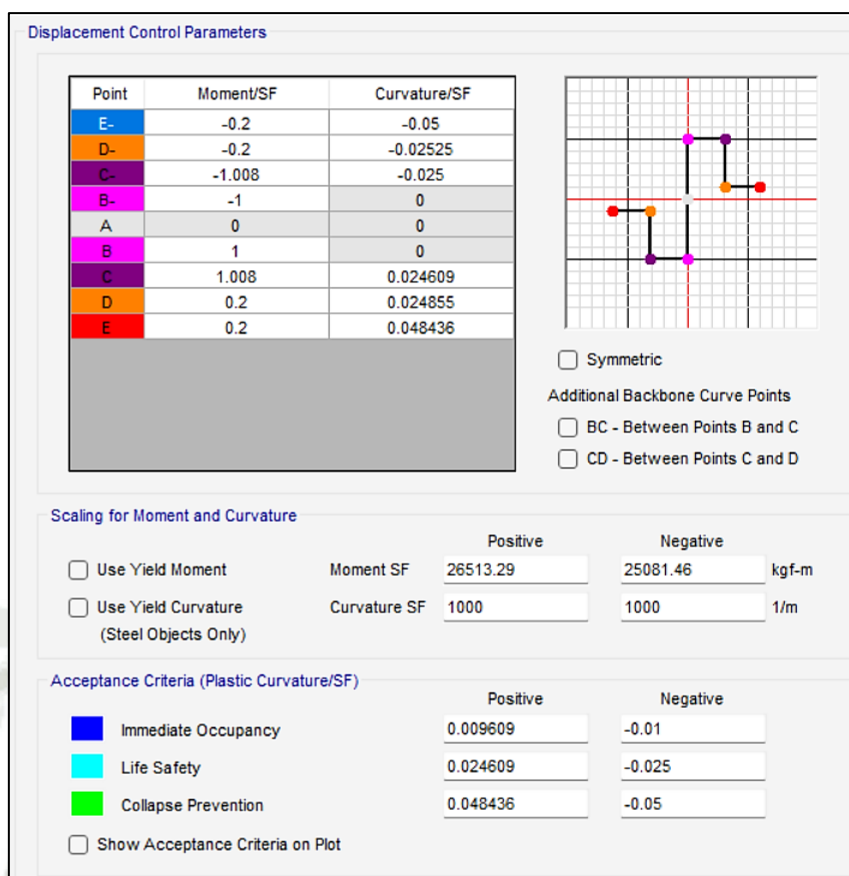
Displacement Control Parameters

| Point | Moment/SF | Curvature/SF |
|---|---|---|
| E- | -0.2 | -0.05 |
| D- | -0.2 | -0.02525 |
| C- | -1.008 | -0.025 |
| B- | -1 | 0 |
| A | 0 | 0 |
| B | 1 | 0 |
| C | 1.008 | 0.024609 |
| D | 0.2 | 0.024855 |
| E | 0.2 | 0.048436 |

Symmetric

Additional Backbone Curve Points

BC - Between Points B and C

CD - Between Points C and D

Scaling for Moment and Curvature

| | | Positive | Negative | |
|---|---|---|---|---|
| Use Yield Moment | Moment SF | 26513.29 | 25081.46 | kgf-m |
| Use Yield Curvature (Steel Objects Only) | Curvature SF | 1000 | 1000 | 1/m |

Acceptance Criteria (Plastic Curvature/SF)

| | Positive | Negative |
|---|---|---|
| Immediate Occupancy | 0.009609 | -0.01 |
| Life Safety | 0.024609 | -0.025 |
| Collapse Prevention | 0.048436 | -0.05 |

Show Acceptance Criteria on Plot